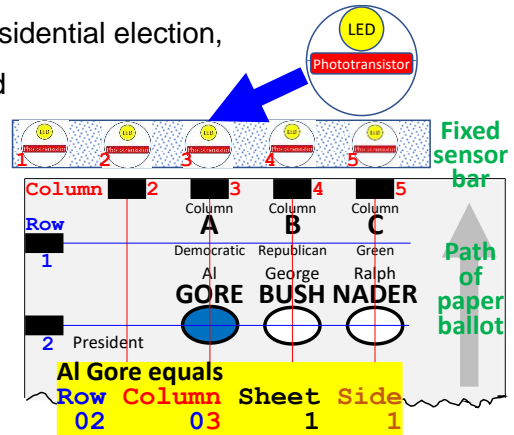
sidential election,

d

LED
Phototransistor

1 2 3 4 5

Fixed sensor bar

Column 2 3 4 5

Row
1

Column
A
Democratic
Al
GORE

Column
B
Republican
George
BUSH

Column
C
Green
Ralph
NADER

2 President

Path of paper ballot

Al Gore equals
| Row | Column | Sheet | Side |
|---|---|---|---|
| 02 | 03 | 1 | 1 |